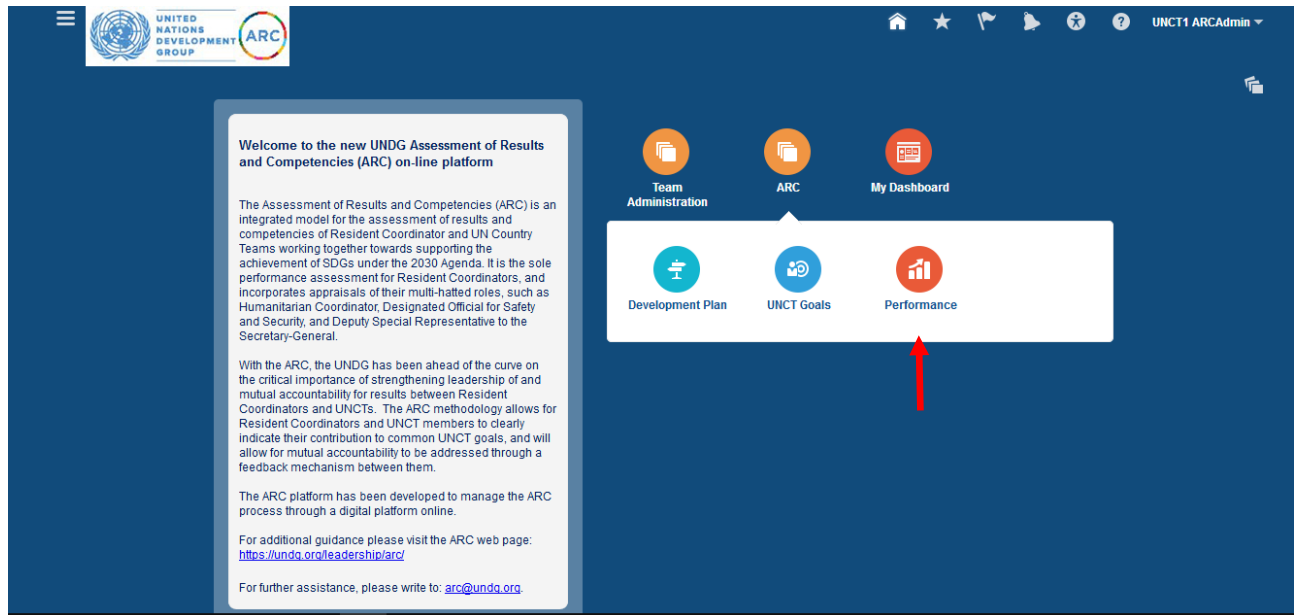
UNITED NATIONS DEVELOPMENT GROUP

ARC

UNCT1 ARCAdmin

Welcome to the new UNDG Assessment of Results and Competencies (ARC) on-line platform

The Assessment of Results and Competencies (ARC) is an integrated model for the assessment of results and competencies of Resident Coordinator and UN Country Teams working together towards supporting the achievement of SDGs under the 2030 Agenda. It is the sole performance assessment for Resident Coordinators, and incorporates appraisals of their multi-hatted roles, such as Humanitarian Coordinator, Designated Official for Safety and Security, and Deputy Special Representative to the Secretary-General.

With the ARC, the UNDG has been ahead of the curve on the critical importance of strengthening leadership of and mutual accountability for results between Resident Coordinators and UNCTs. The ARC methodology allows for Resident Coordinators and UNCT members to clearly indicate their contribution to common UNCT goals, and will allow for mutual accountability to be addressed through a feedback mechanism between them.

The ARC platform has been developed to manage the ARC process through a digital platform online.

For additional guidance please visit the ARC web page: https://undg.org/leadership/arc/

For further assistance, please write to: arc@undg.org.

Team Administration

ARC

My Dashboard

Development Plan

UNCT Goals

Performance